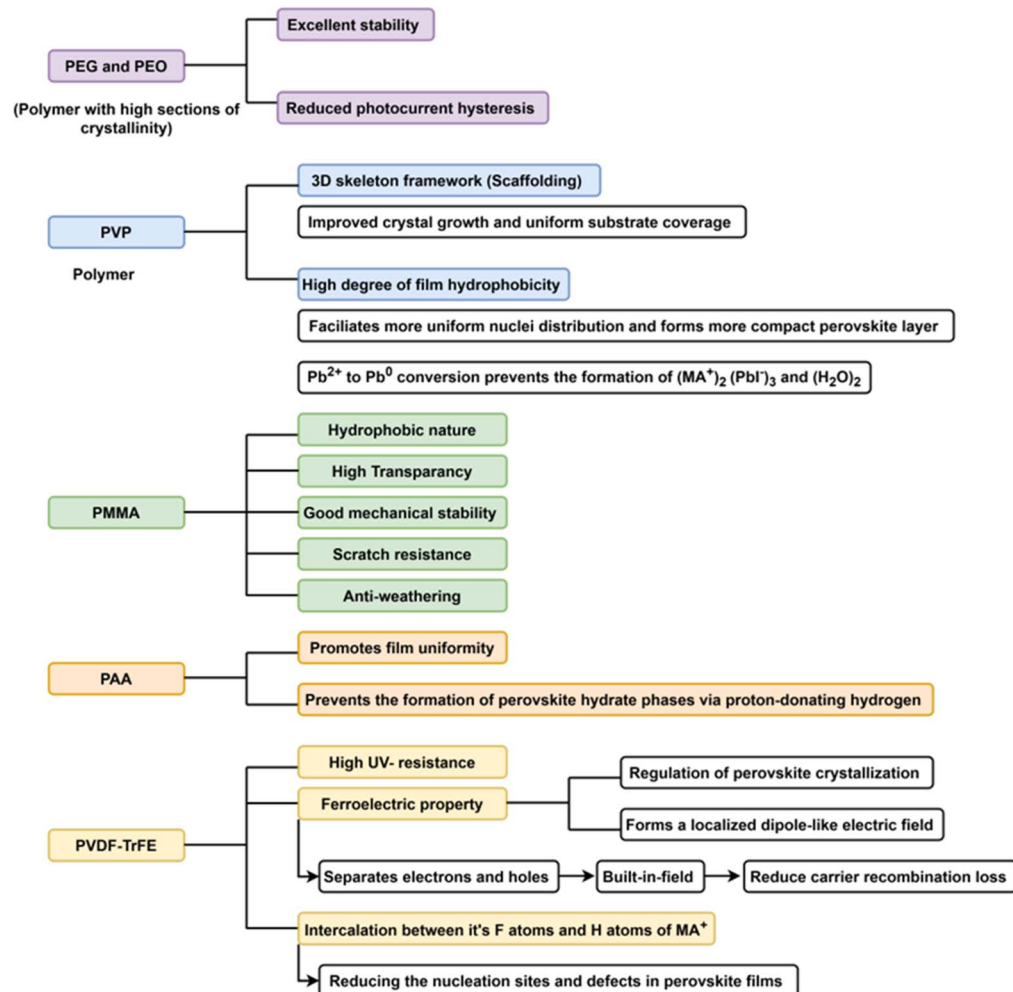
PEG and PEO

(Polymer with high sections of crystallinity)

Excellent stability

Reduced photocurrent hysteresis

PVP

Polymer

3D skeleton framework (Scaffolding)

Improved crystal growth and uniform substrate coverage

High degree of film hydrophobicity

Faciliates more uniform nuclei distribution and forms more compact perovskite layer

$Pb^{2+}$ to $Pb^{0}$ conversion prevents the formation of $(MA^{+})_2$ $(PbI^{-})_3$ and $(H_2O)_2$

PMMA

Hydrophobic nature

High Transparancy

Good mechanical stability

Scratch resistance

Anti-weathering

PAA

Promotes film uniformity

Prevents the formation of perovskite hydrate phases via proton-donating hydrogen

PVDF-TrFE

High UV- resistance

Ferroelectric property

Regulation of perovskite crystallization

Forms a localized dipole-like electric field

Separates electrons and holes

Built-in-field

Reduce carrier recombination loss

Intercalation between it's F atoms and H atoms of $MA^{+}$

Reducing the nucleation sites and defects in perovskite films